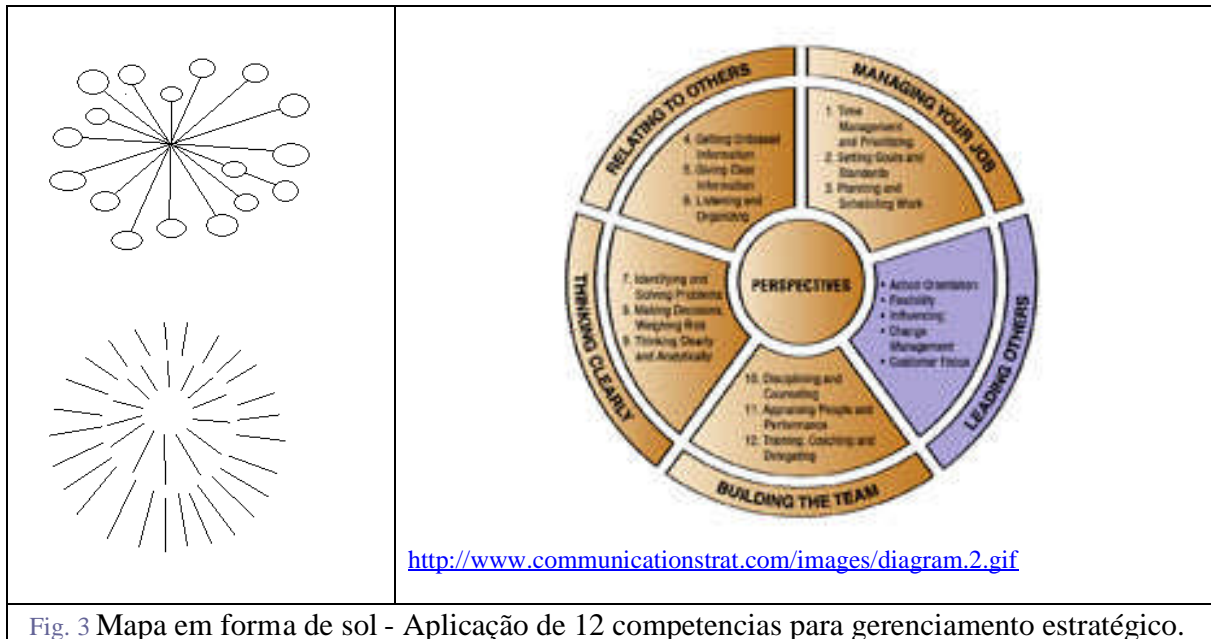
RELATING TO OTHERS

MANAGING YOUR JOB

1. Time Management and Prioritizing
2. Setting Goals and Standards
3. Planning and Scheduling Work

4. Getting Unbiased Information
5. Giving Clear Information
6. Listening and Organizing

PERSPECTIVES

7. Identifying and Solving Problems
8. Making Decisions, Weighing Risk
9. Thinking Clearly and Analytically

• Action Orientation
• Flexibility
• Influencing
• Change Management
• Customer Focus

10. Disciplining and Counseling
11. Appraising People and Performance
12. Training, Coaching and Delegating

THINKING CLEARLY

LEADING OTHERS

BUILDING THE TEAM

http://www.communicationstrat.com/images/diagram.2.gif

Fig. 3 Mapa em forma de sol - Aplicação de 12 competencias para gerenciamento estratégico.